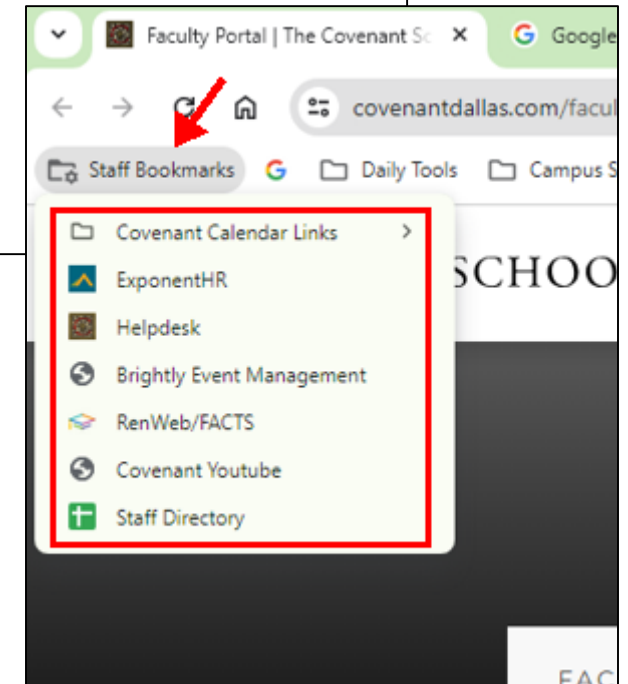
Faculty Portal | The Covenant Sc ×
Google
covenantdallas.com/facul
Staff Bookmarks
Daily Tools
Campus S
Covenant Calendar Links
ExponentHR
Helpdesk
Brightly Event Management
RenWeb/FACTS
Covenant Youtube
Staff Directory
SCHOO
FAC